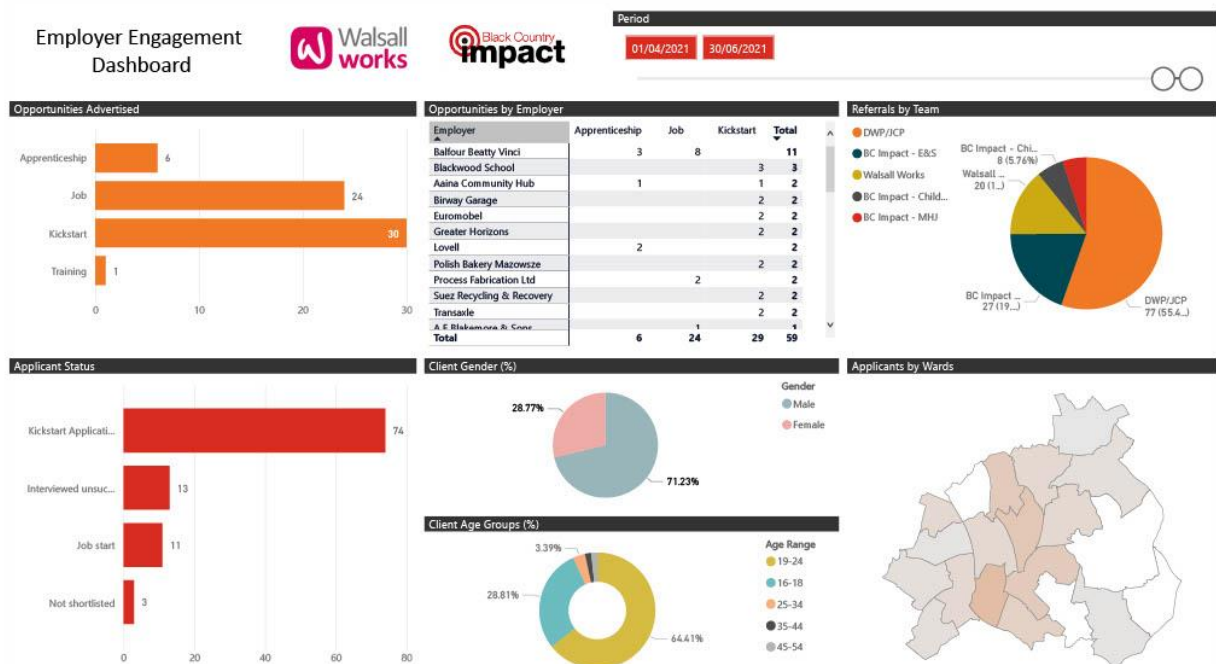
Employer Engagement Dashboard

Walsall works

Black Country impact

Period

01/04/2021 30/06/2021

Opportunities Advertised

Apprenticeship 6
Job 24
Kickstart 30
Training 1

0 10 20 30

Opportunities by Employer

| Employer | Apprenticeship | Job | Kickstart | Total |
|---|---|---|---|---|
| Balfour Beatty Vinci | 3 | 8 | | 11 |
| Blackwood School | | | 3 | 3 |
| Aaina Community Hub | 1 | | 1 | 2 |
| Birway Garage | | | 2 | 2 |
| Euromobel | | | 2 | 2 |
| Greater Horizons | | | 2 | 2 |
| Lovell | 2 | | | 2 |
| Polish Bakery Mazowsze | | | 2 | 2 |
| Process Fabrication Ltd | | 2 | | 2 |
| Suez Recycling & Recovery | | | 2 | 2 |
| Transaxle | | | 2 | 2 |
| A F Blakemore & Sons | 1 | | | 1 |
| Total | 6 | 24 | 29 | 59 |

Referrals by Team

DWP/JCP
BC Impact - E&S
Walsall Works
BC Impact - Child...
BC Impact - MHJ

BC Impact - Chi... 8 (5.76%)
Walsall ... 20 (1...)
BC Impact ... 27 (19...)
DWP/JCP 77 (55.4...)

Applicant Status

Kickstart Applicati... 74
Interviewed unsuc... 13
Job start 11
Not shortlisted 3

0 20 40 60 80

Client Gender (%)

28.77%
71.23%

Gender
Male
Female

Client Age Groups (%)

3.39%
28.81%
64.41%

Age Range
19-24
16-18
25-34
35-44
45-54

Applicants by Wards